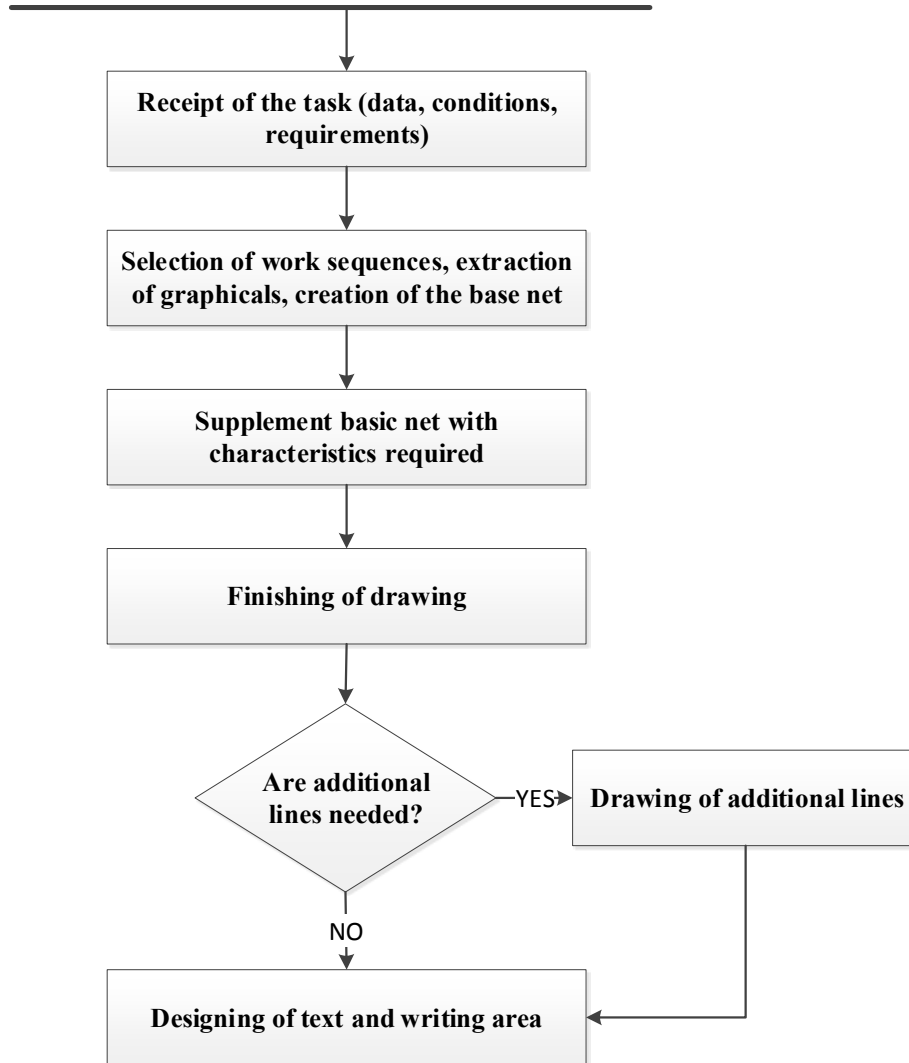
Receipt of the task (data, conditions, requirements)

Selection of work sequences, extraction of graphicals, creation of the base net

Supplement basic net with characteristics required

Finishing of drawing

Are additional lines needed?

YES

Drawing of additional lines

NO

Designing of text and writing area